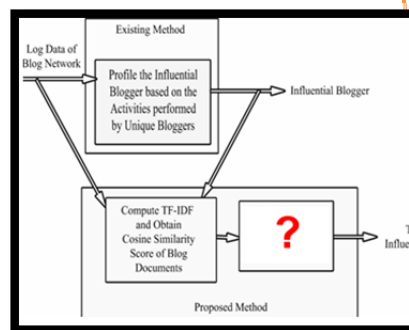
Existing Method

Log Data of Blog Network

Profile the Influential Blogger based on the Activities performed by Unique Bloggers

Influential Blogger

Compute TF-IDF and Obtain Cosine Similarity Score of Blog Documents

?

T

Influe

Proposed Method